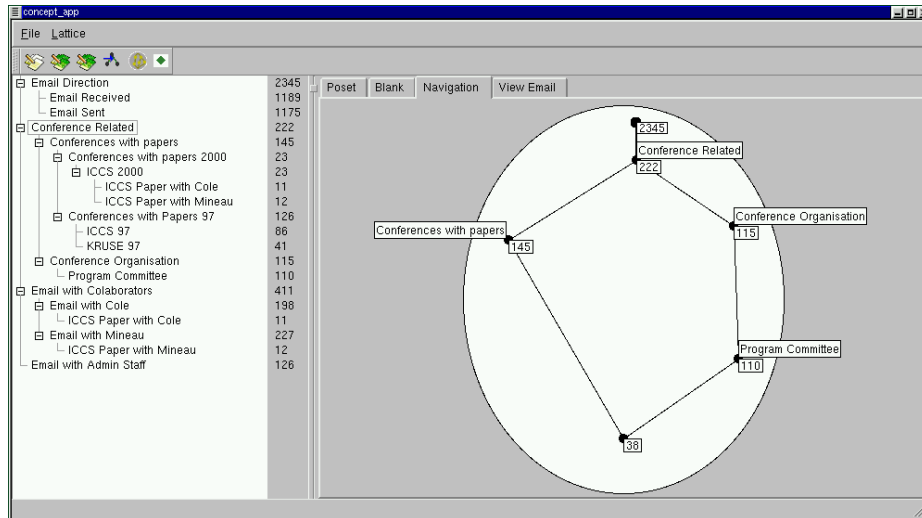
concept_app

File Lattice

Email Direction 2345
Email Received 1189
Email Sent 1175
Conference Related 222
Conferences with papers 145
Conferences with papers 2000 23
ICCS 2000 23
ICCS Paper with Cole 11
ICCS Paper with Mineau 12
Conferences with Papers 97 126
ICCS 97 86
KRUSE 97 41
Conference Organisation 115
Program Committee 110
Email with Colaborators 411
Email with Cole 198
ICCS Paper with Cole 11
Email with Mineau 227
ICCS Paper with Mineau 12
Email with Admin Staff 126

Poset Blank Navigation View Email

2345
Conference Related
222
Conference Organisation
115
Conferences with papers
145
Program Committee
110
38